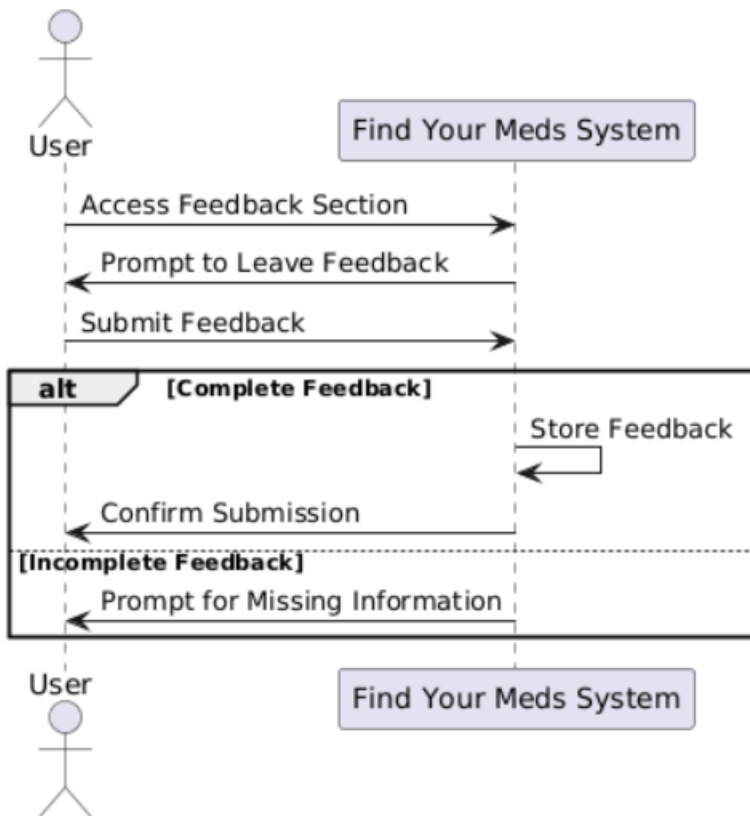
User

Find Your Meds System

Access Feedback Section

Prompt to Leave Feedback

Submit Feedback

alt [Complete Feedback]

Store Feedback

Confirm Submission

[Incomplete Feedback]

Prompt for Missing Information

User

Find Your Meds System